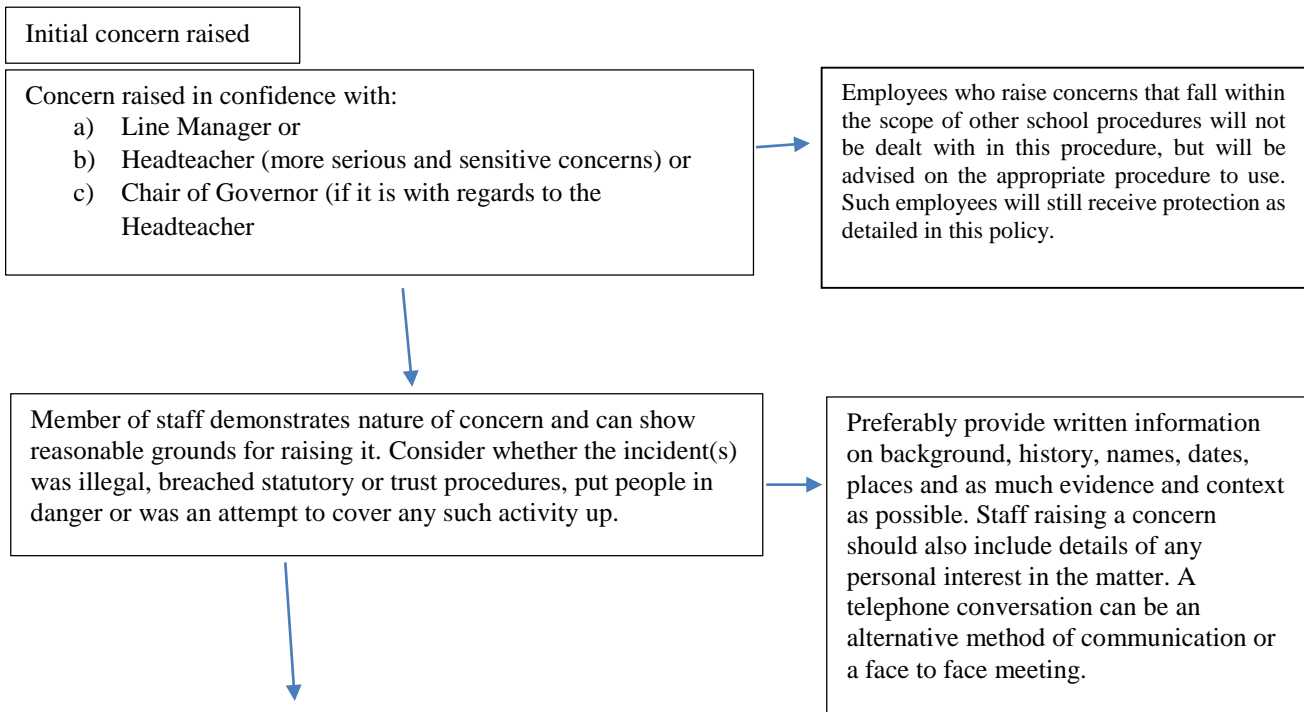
Initial concern raised

Concern raised in confidence with:
a) Line Manager or
b) Headteacher (more serious and sensitive concerns) or
c) Chair of Governor (if it is with regards to the Headteacher

Employees who raise concerns that fall within the scope of other school procedures will not be dealt with in this procedure, but will be advised on the appropriate procedure to use. Such employees will still receive protection as detailed in this policy.

Member of staff demonstrates nature of concern and can show reasonable grounds for raising it. Consider whether the incident(s) was illegal, breached statutory or trust procedures, put people in danger or was an attempt to cover any such activity up.

Preferably provide written information on background, history, names, dates, places and as much evidence and context as possible. Staff raising a concern should also include details of any personal interest in the matter. A telephone conversation can be an alternative method of communication or a face to face meeting.